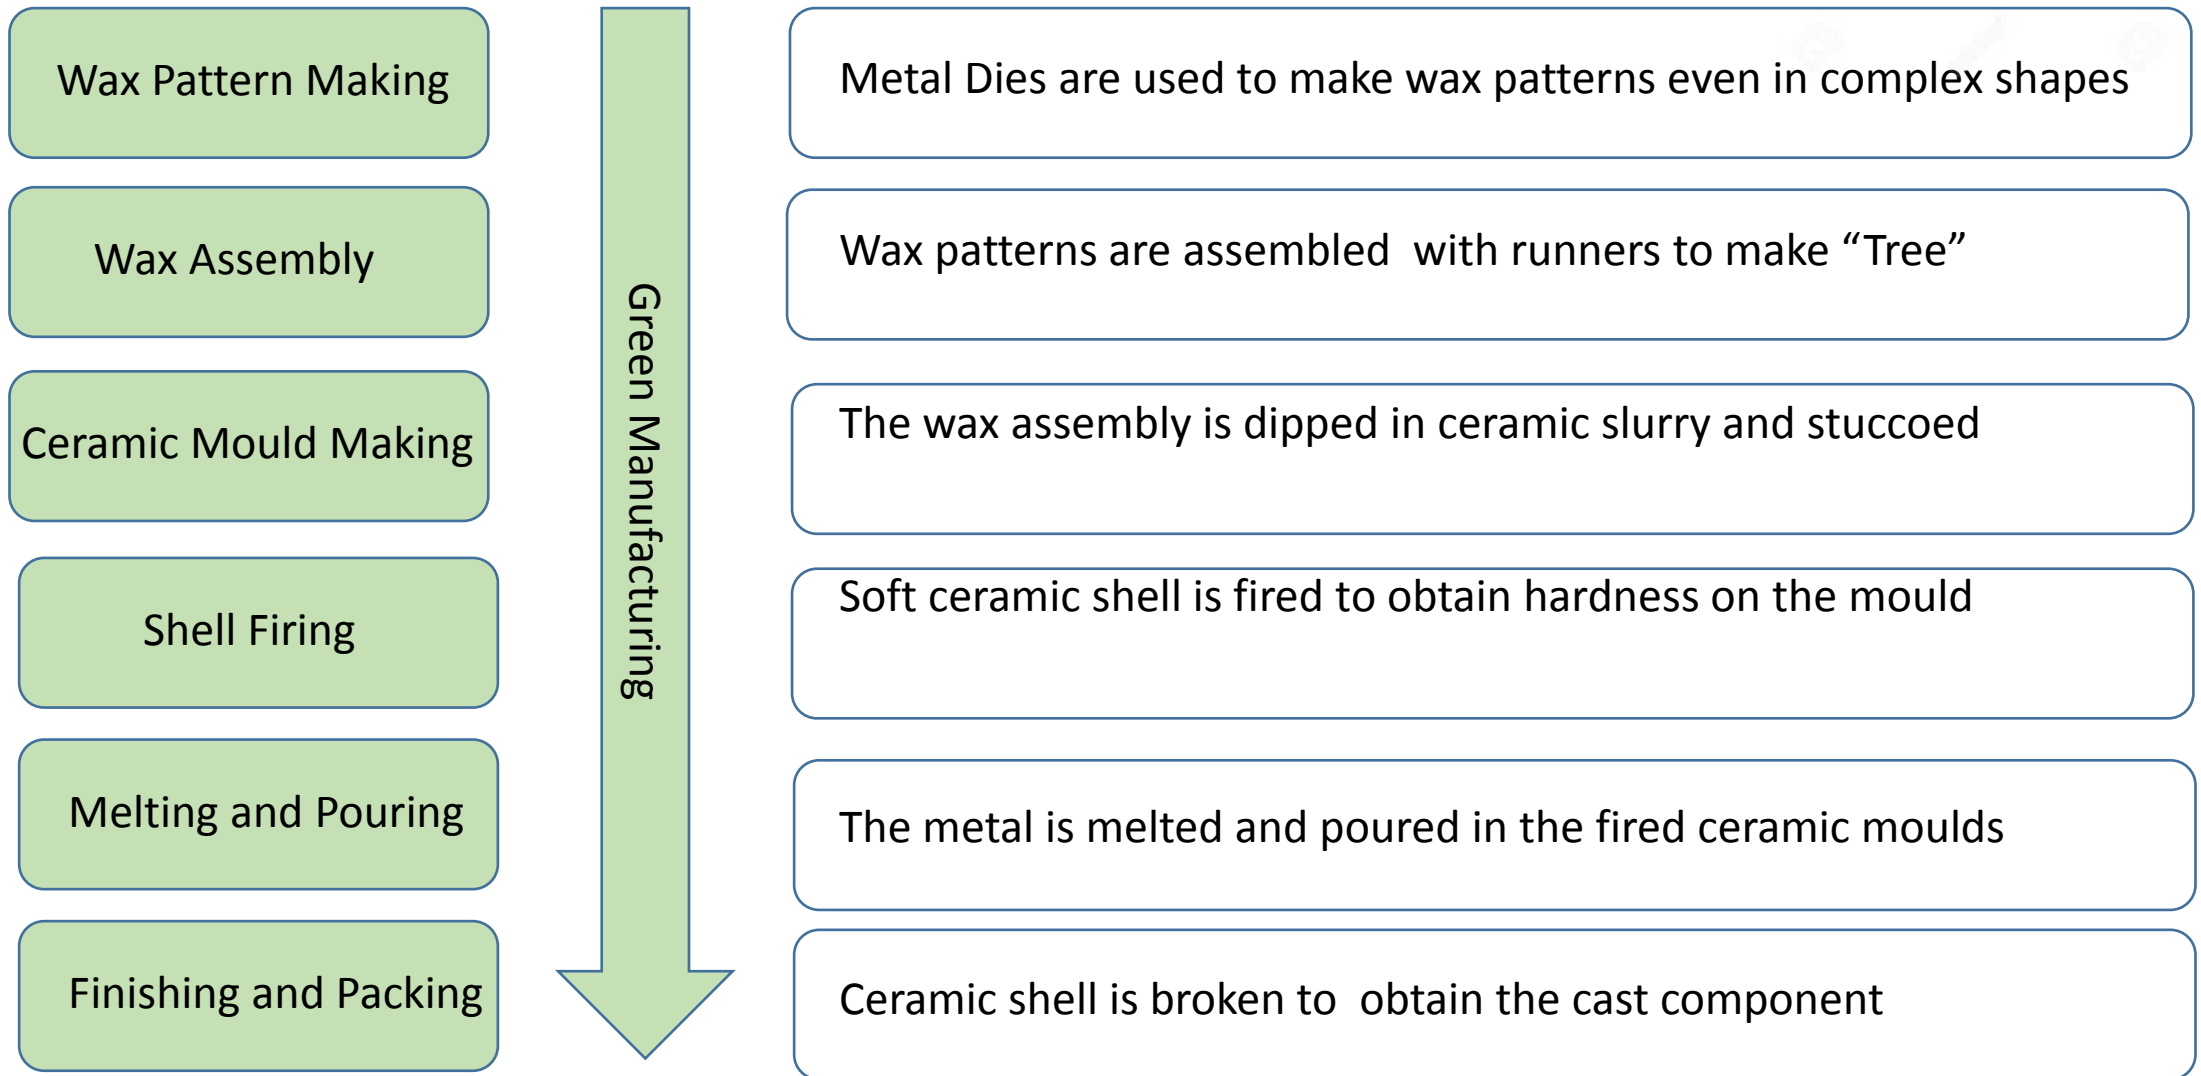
Wax Pattern Making

Wax Assembly

Ceramic Mould Making

Shell Firing

Melting and Pouring

Finishing and Packing

Green Manufacturing

Metal Dies are used to make wax patterns even in complex shapes

Wax patterns are assembled with runners to make “Tree”

The wax assembly is dipped in ceramic slurry and stuccoed

Soft ceramic shell is fired to obtain hardness on the mould

The metal is melted and poured in the fired ceramic moulds

Ceramic shell is broken to obtain the cast component